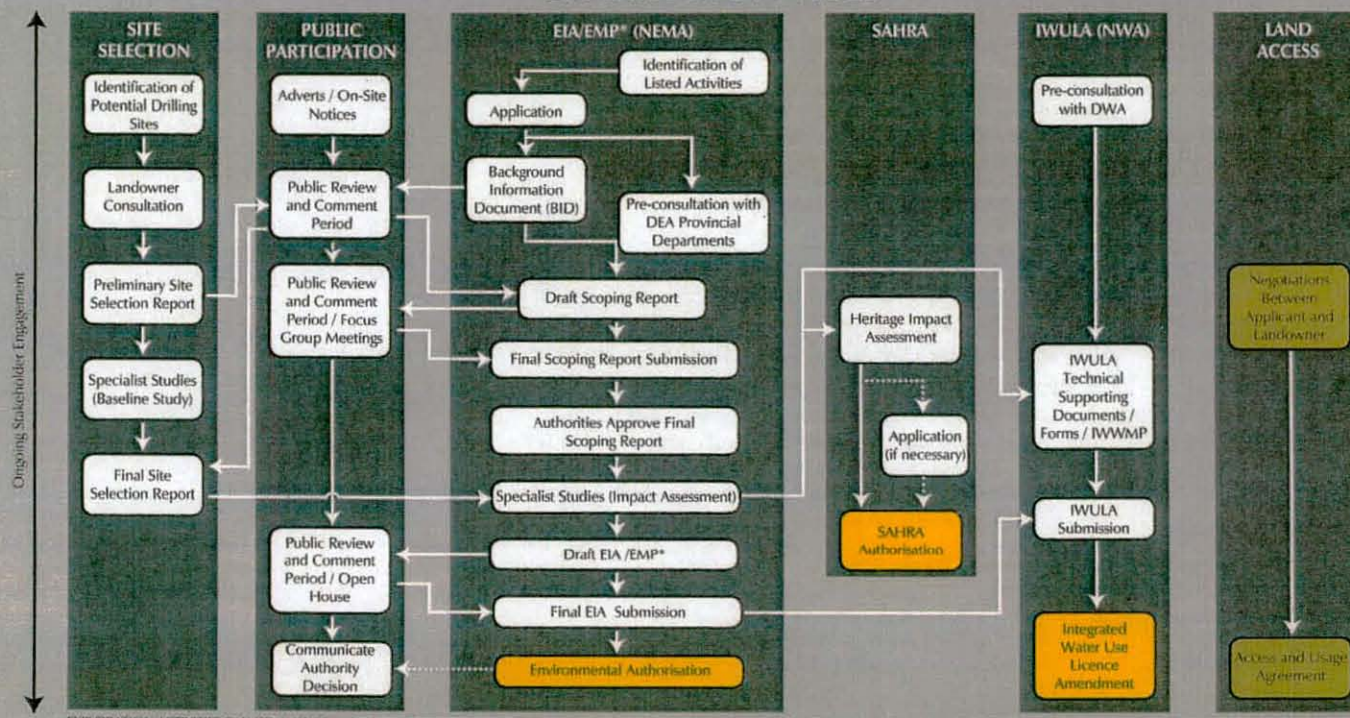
Ongoing Stakeholder Engagement

SITE SELECTION

Identification of Potential Drilling Sites

Landowner Consultation

Preliminary Site Selection Report

Specialist Studies (Baseline Study)

Final Site Selection Report

PUBLIC PARTICIPATION

Adverts / On-Site Notices

Public Review and Comment Period

Public Review and Comment Period / Focus Group Meetings

Public Review and Comment Period / Open House

Communicate Authority Decision

EIA/EMP* (NEMA)

Identification of Listed Activities

Application

Background Information Document (BID)

Pre-consultation with DEA Provincial Departments

Draft Scoping Report

Final Scoping Report Submission

Authorities Approve Final Scoping Report

Specialist Studies (Impact Assessment)

Draft EIA /EMP*

Final EIA Submission

Environmental Authorisation

SAHRA

Heritage Impact Assessment

Application (if necessary)

SAHRA Authorisation

IWULA (NWA)

Pre-consultation with DWA

IWULA Technical Supporting Documents / Forms / IWWMP

IWULA Submission

Integrated Water Use Licence Amendment

LAND ACCESS

Negotiations Between Applicant and Landowner

Access and Usage Agreement